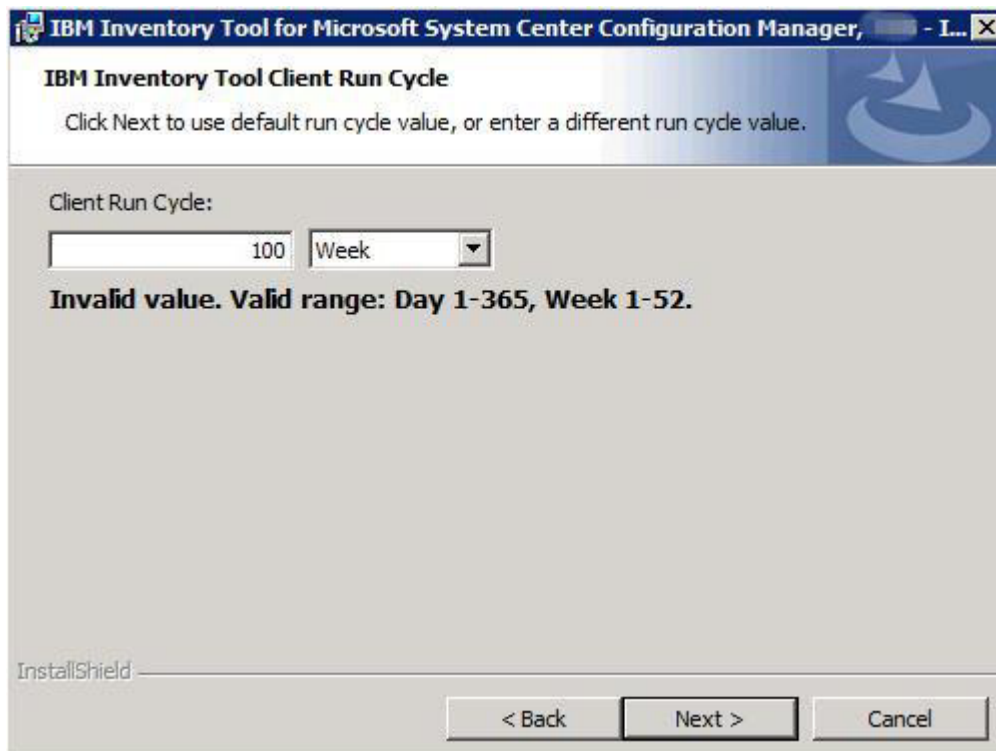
IBM Inventory Tool for Microsoft System Center Configuration Manager, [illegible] - I...

IBM Inventory Tool Client Run Cycle

Click Next to use default run cycle value, or enter a different run cycle value.

Client Run Cycle:

100 Week

Invalid value. Valid range: Day 1-365, Week 1-52.

InstallShield

< Back Next > Cancel